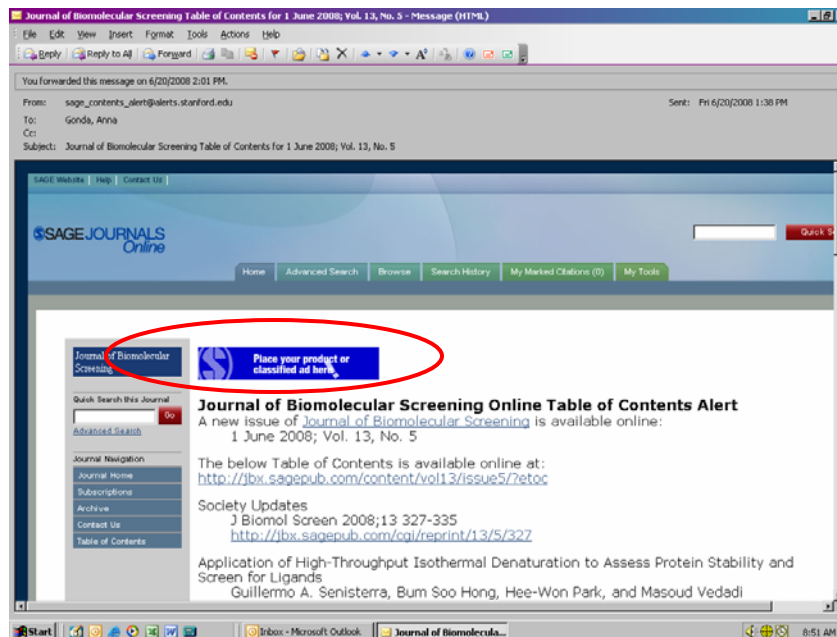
Journal of Biomolecular Screening Table of Contents for 1 June 2008; Vol. 13, No. 5 - Message (HTML)

File Edit View Insert Format Tools Actions Help

Reply Reply to All Forward

You forwarded this message on 6/20/2008 2:01 PM.

From: sage_contents_alert@alerts.stanford.edu
Sent: Fri 6/20/2008 1:38 PM
To: Gonda, Anna
Cc:
Subject: Journal of Biomolecular Screening Table of Contents for 1 June 2008; Vol. 13, No. 5

SAGE Website | Help | Contact Us

SAGE JOURNALS Online

Quick S

Home Advanced Search Browse Search History My Marked Citations (0) My Tools

Journal of Biomolecular Screening

Place your product or classified ad here

Quick Search this Journal

Go

Advanced Search

Journal Navigation

Journal Home

Subscriptions

Archive

Contact Us

Table of Contents

Journal of Biomolecular Screening Online Table of Contents Alert

A new issue of Journal of Biomolecular Screening is available online:
1 June 2008; Vol. 13, No. 5

The below Table of Contents is available online at:
http://jbx.sagepub.com/content/vol13/issue5/?etoc

Society Updates
J Biomol Screen 2008;13 327-335
http://jbx.sagepub.com/cgi/reprint/13/5/327

Application of High-Throughput Isothermal Denaturation to Assess Protein Stability and Screen for Ligands
Guillermo A. Senisterra, Bum Soo Hong, Hee-Won Park, and Masoud Vedadi

Start Inbox - Microsoft Outlook Journal of Biomolecula... 8:51 AM